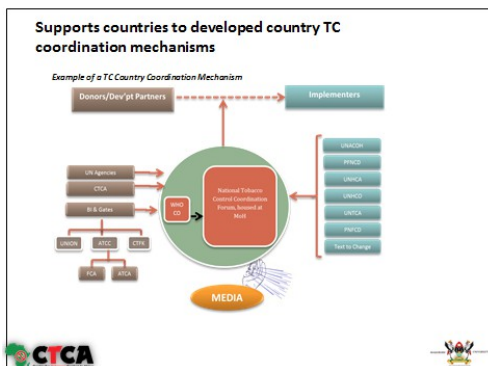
Supports countries to developed country TC coordination mechanisms

Example of a TC Country Coordination Mechanism

Donors/Dev'pt Partners

Implementers

UN Agencies

CTCA

BI & Gates

UNION

ATCC

CTFK

FCA

ATCA

WHO CO

National Tobacco Control Coordination Forum, housed at MoH

UNACOH

PFNCD

UNHCA

UNHCO

UNTCA

PAPCO

Text to Change

MEDIA

CTCA